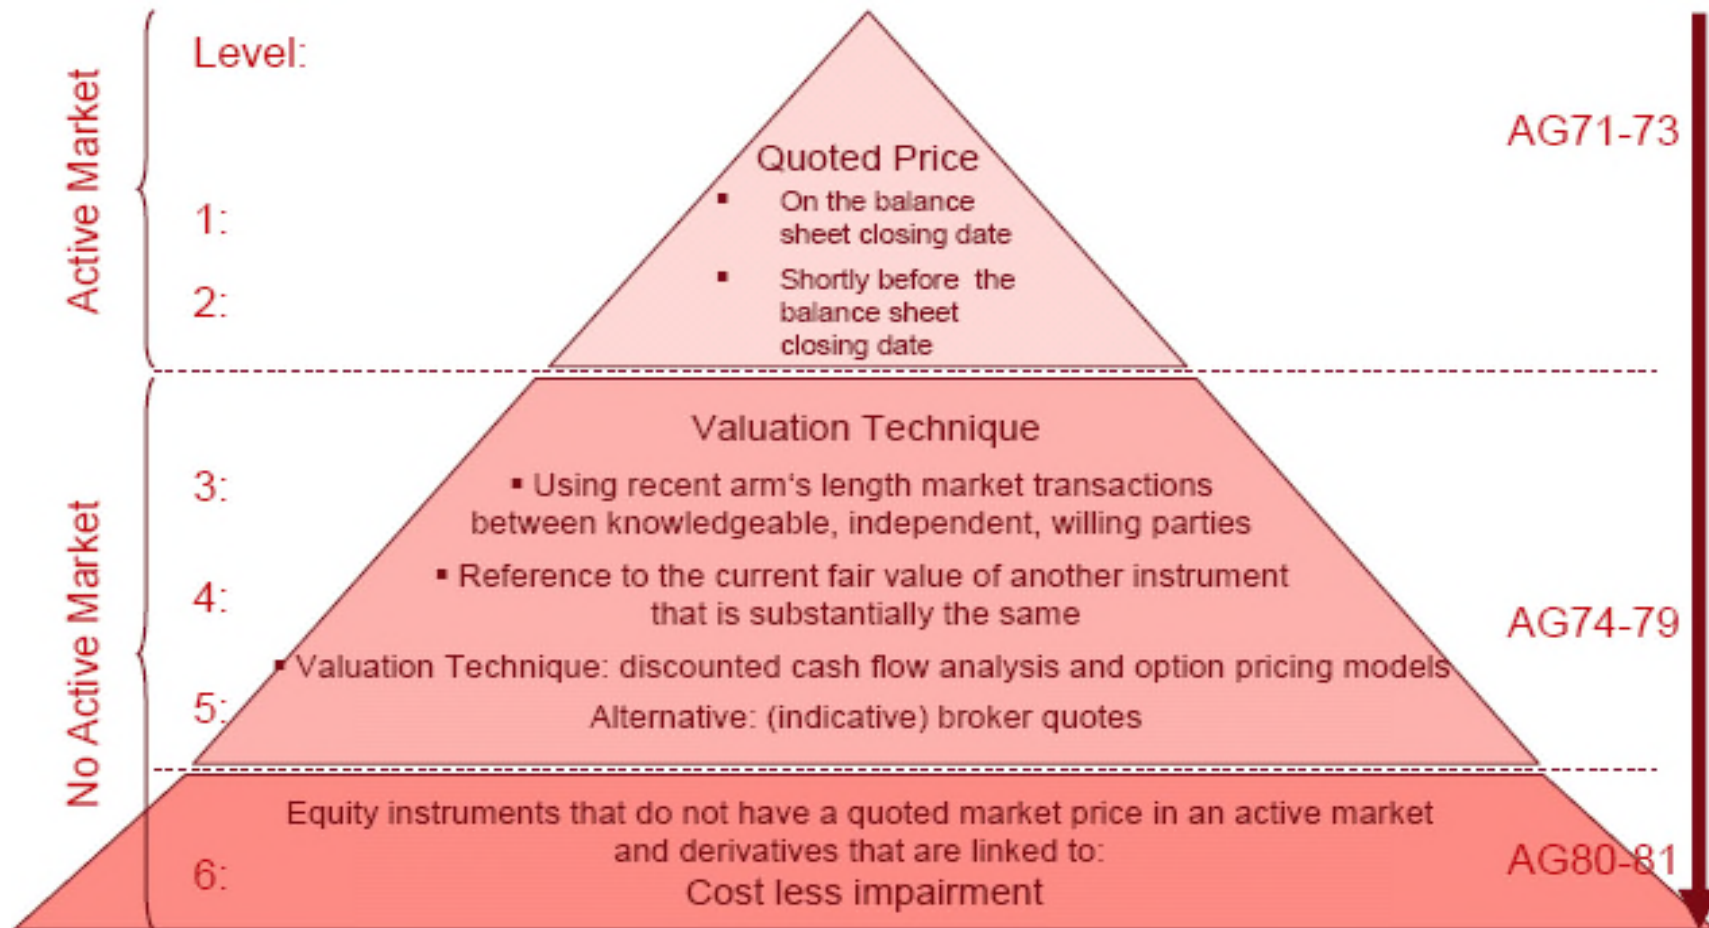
Active Market

No Active Market

Level:

1:

2:

3:

4:

5:

6:

Quoted Price

▪ On the balance sheet closing date

▪ Shortly before the balance sheet closing date

Valuation Technique

▪ Using recent arm's length market transactions between knowledgeable, independent, willing parties

▪ Reference to the current fair value of another instrument that is substantially the same

▪ Valuation Technique: discounted cash flow analysis and option pricing models

Alternative: (indicative) broker quotes

Equity instruments that do not have a quoted market price in an active market and derivatives that are linked to:

Cost less impairment

AG71-73

AG74-79

AG80-81